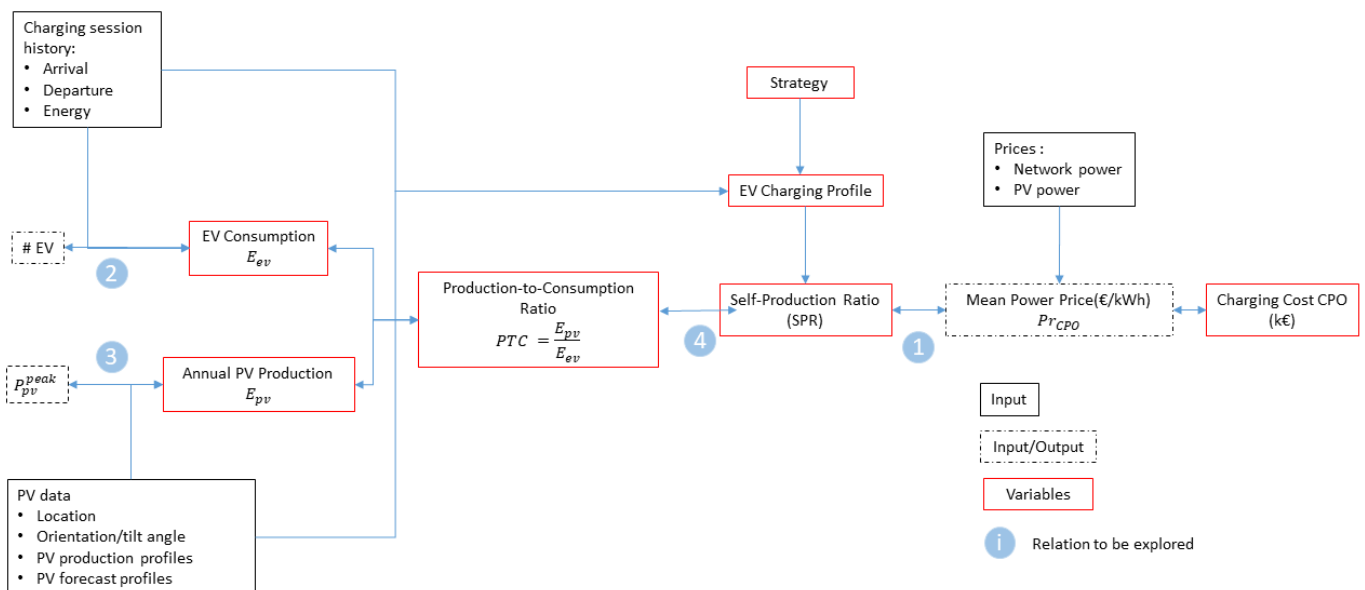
Charging session history:
• Arrival
• Departure
• Energy

Strategy

Prices :
• Network power
• PV power

EV Charging Profile

# EV

2

EV Consumption
$E_{ev}$

Production-to-Consumption Ratio
$PTC = \frac{E_{pv}}{E_{ev}}$

4

Self-Production Ratio (SPR)

1

Mean Power Price(€/kWh)
$Pr_{CPO}$

Charging Cost CPO (k€)

3

$P_{pv}^{peak}$

Annual PV Production
$E_{pv}$

Input

Input/Output

Variables

i

Relation to be explored

PV data
• Location
• Orientation/tilt angle
• PV production profiles
• PV forecast profiles